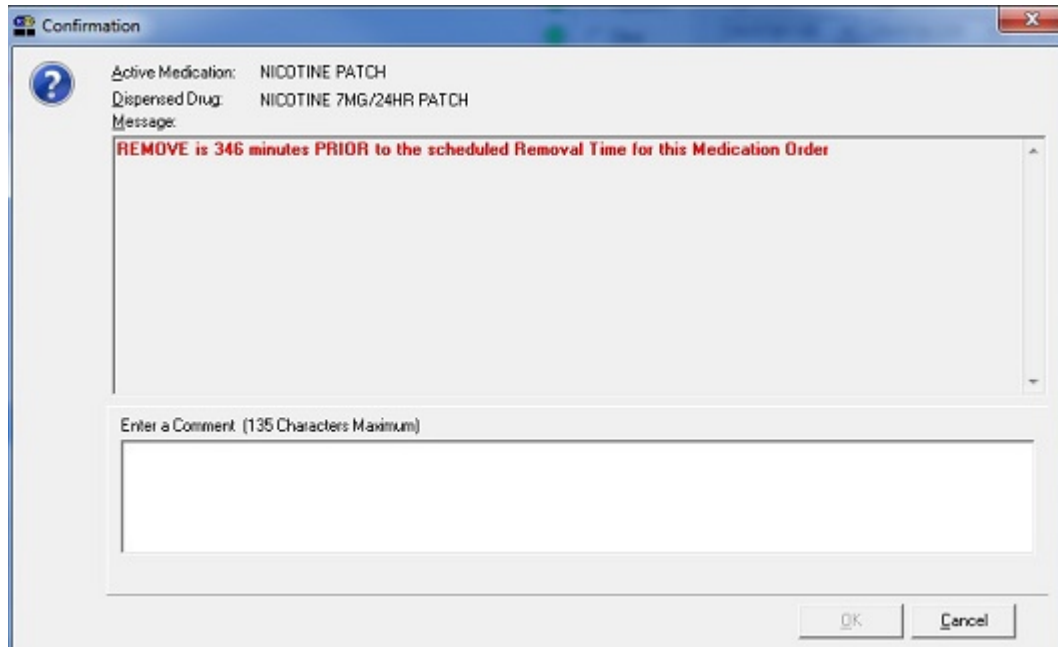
Confirmation

Active Medication: NICOTINE PATCH

Dispensed Drug: NICOTINE 7MG/24HR PATCH

Message:

REMOVE is 346 minutes PRIOR to the scheduled Removal Time for this Medication Order

Enter a Comment (135 Characters Maximum)

OK

Cancel